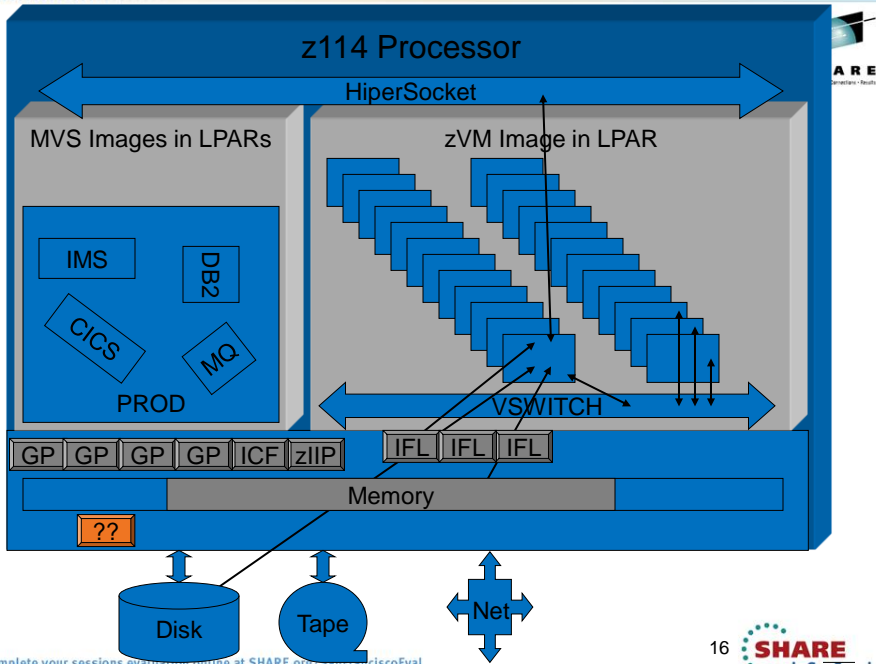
z114 Processor

HiperSocket

MVS Images in LPARs

zVM Image in LPAR

IMS

DB2

CICS

MQ

PROD

VSWITCH

GP GP GP GP ICF zIIP

IFL IFL IFL

Memory

??

Disk

Tape

Net

ARE

16

SHARE

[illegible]mplete your sessions evaluation online at SHARE.org/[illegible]